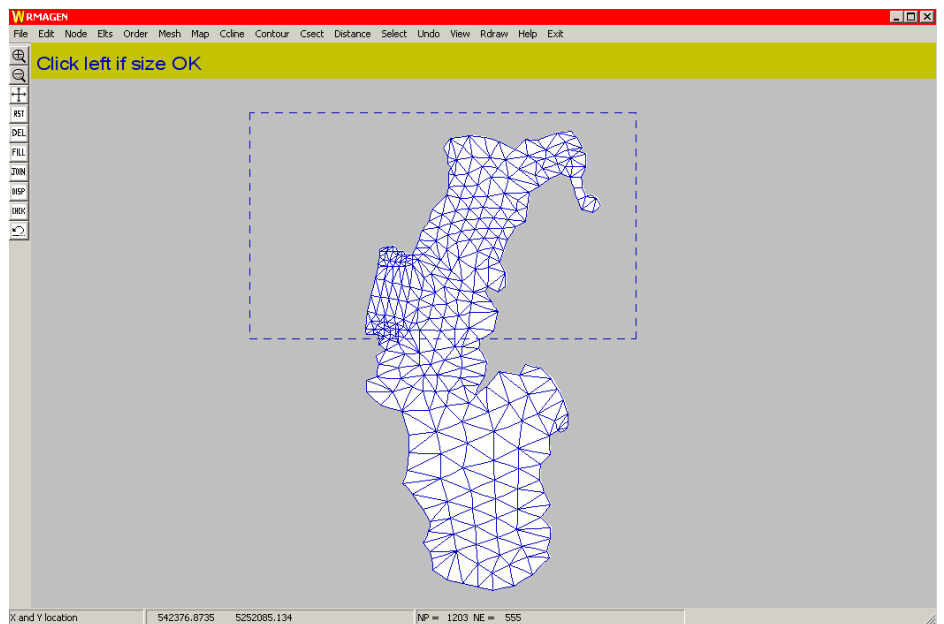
WRMAGEN

File Edit Node Elts Order Mesh Map Ccline Contour Csect Distance Select Undo View Rdraw Help Exit

Click left if size OK

RST
DEL
FILL
JOIN
DISP
CHEK

X and Y location | 542376.8735 5252085.134 | NP = 1203 NE = 555